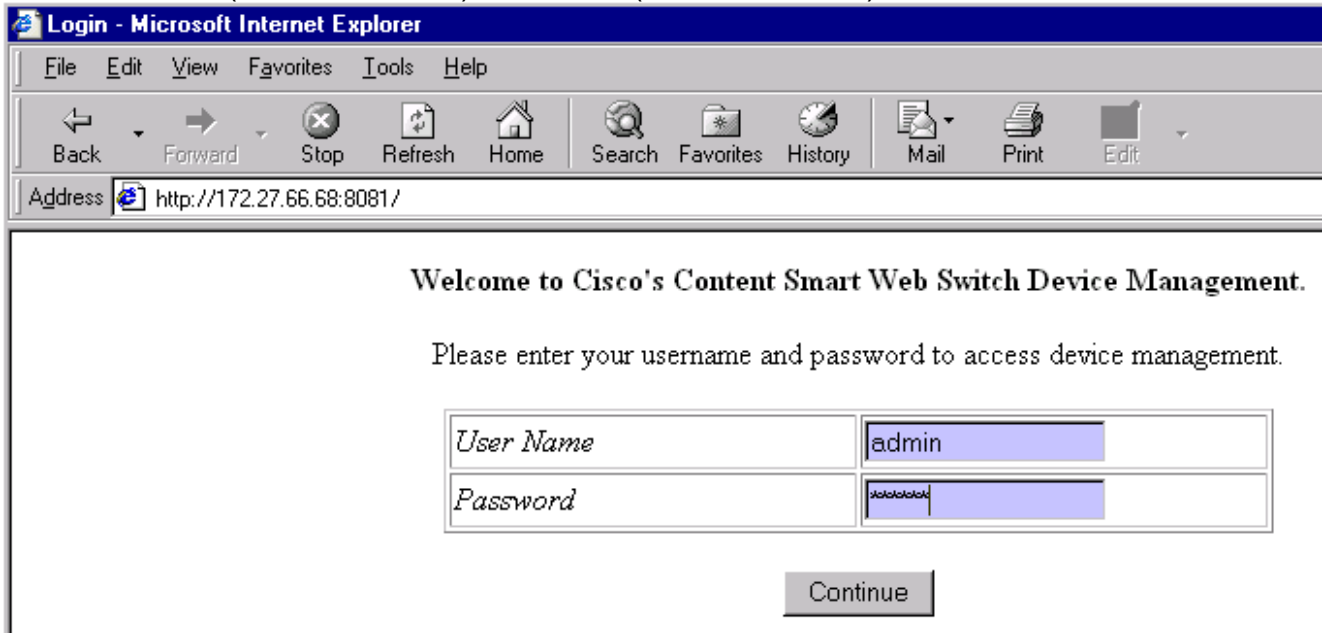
Login - Microsoft Internet Explorer

File Edit View Favorites Tools Help

Back Forward Stop Refresh Home Search Favorites History Mail Print Edit

Address http://172.27.66.68:8081/

Welcome to Cisco's Content Smart Web Switch Device Management.

Please enter your username and password to access device management.

| User Name | admin |
|---|---|
| Password | ****** |

Continue